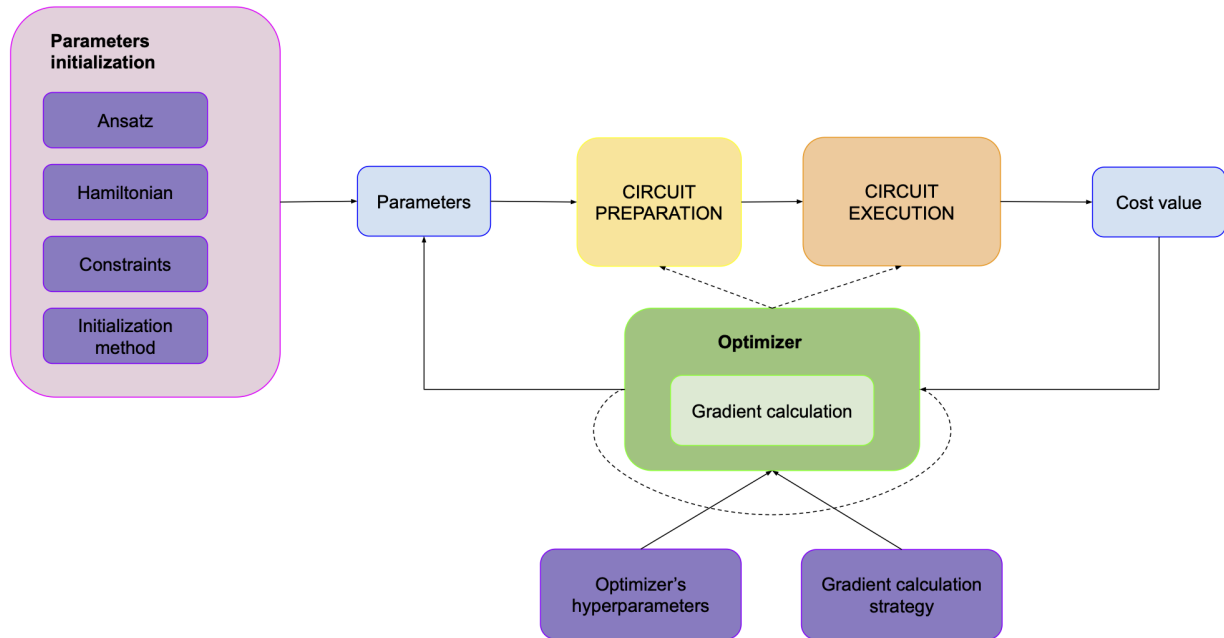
Parameters initialization

Ansatz

Hamiltonian

Constraints

Initialization method

Parameters

CIRCUIT PREPARATION

CIRCUIT EXECUTION

Cost value

Optimizer

Gradient calculation

Optimizer's hyperparameters

Gradient calculation strategy